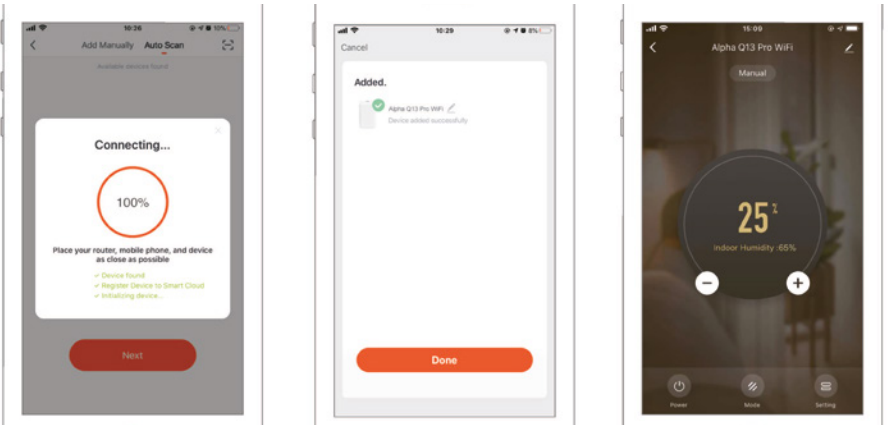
10:26

Add Manually Auto Scan

Available devices found

Connecting...

100%

Place your router, mobile phone, and device as close as possible

✓ Device found
✓ Register Device to Smart Cloud
✓ Initializing device...

Next

10:29

Cancel

Added.

Alpha Q13 Pro WiFi
Device added successfully

Done

15:09

Alpha Q13 Pro WiFi

Manual

25%

Indoor Humidity :65%

−

+

Power

Mode

Setting